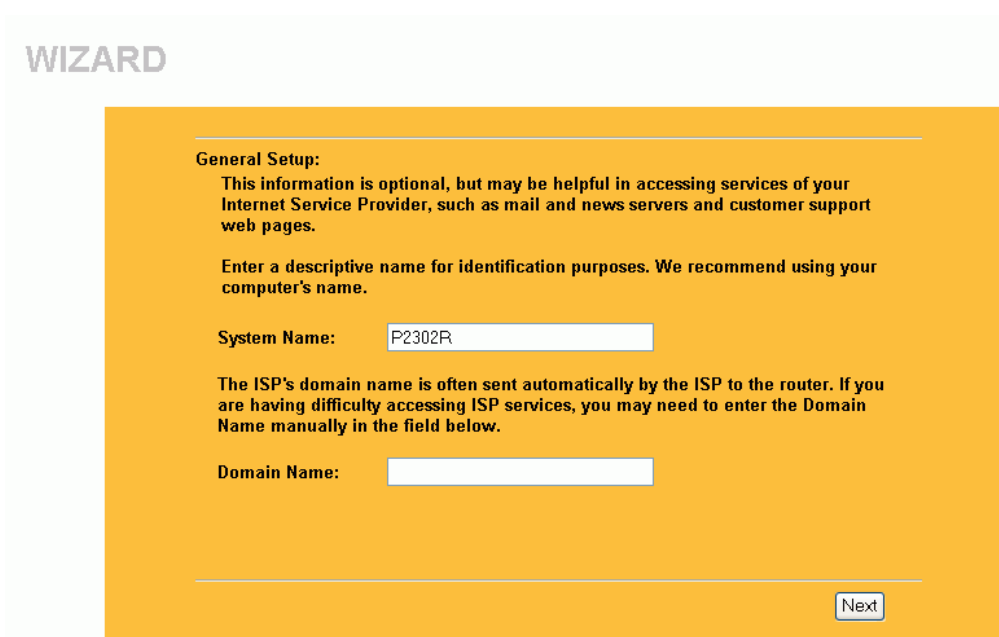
WIZARD

General Setup:

This information is optional, but may be helpful in accessing services of your Internet Service Provider, such as mail and news servers and customer support web pages.

Enter a descriptive name for identification purposes. We recommend using your computer's name.

System Name: P2302R

The ISP's domain name is often sent automatically by the ISP to the router. If you are having difficulty accessing ISP services, you may need to enter the Domain Name manually in the field below.

Domain Name:

Next